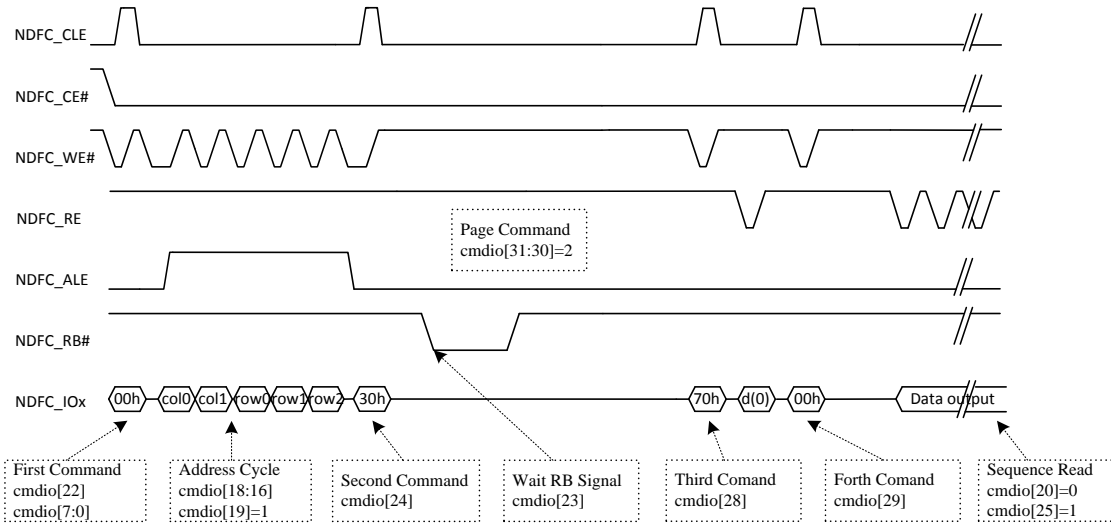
NDFC_CLE

NDFC_CE#

NDFC_WE#

NDFC_RE

Page Command
cmdio[31:30]=2

NDFC_ALE

NDFC_RB#

NDFC_IOx

00h col0 col1 row0 row1 row2 30h 70h d(0) 00h Data output

First Command
cmdio[22]
cmdio[7:0]

Address Cycle
cmdio[18:16]
cmdio[19]=1

Second Command
cmdio[24]

Wait RB Signal
cmdio[23]

Third Comand
cmdio[28]

Forth Comand
cmdio[29]

Sequence Read
cmdio[20]=0
cmdio[25]=1